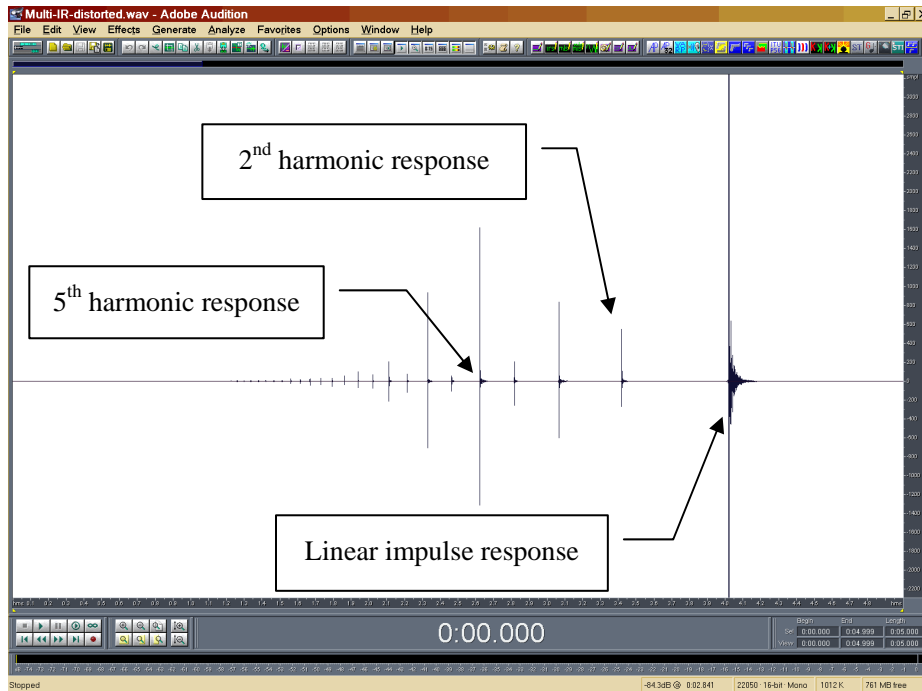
Multi-IR-distorted.wav - Adobe Audition

File Edit View Effects Generate Analyze Favorites Options Window Help

2$^{nd}$ harmonic response

5$^{th}$ harmonic response

Linear impulse response

smpl
3200
2800
2600
2400
2200
2000
1800
1600
1400
1200
1000
800
600
400
200
0
-200
-400
-600
-800
-1000
-1200
-1400
-1600
-1800
-2000
-2200

hms 0.1 0.2 0.3 0.4 0.5 0.6 0.7 0.8 0.9 1.0 1.1 1.2 1.3 1.4 1.5 1.6 1.7 1.8 1.9 2.0 2.1 2.2 2.3 2.4 2.5 2.6 2.7 2.8 2.9 3.0 3.1 3.2 3.3 3.4 3.5 3.6 3.7 3.8 3.9 4.0 4.1 4.2 4.3 4.4 4.5 4.6 4.7 4.8 hms

0:00.000

| | Begin | End | Length |
|---|---|---|---|
| Sel | 0:00.000 | 0:04.999 | 0:05.000 |
| View | 0:00.000 | 0:04.999 | 0:05.000 |

Stopped | -84.3dB @ 0:02.841 | 22050 · 16-bit · Mono | 1012 K | 761 MB free